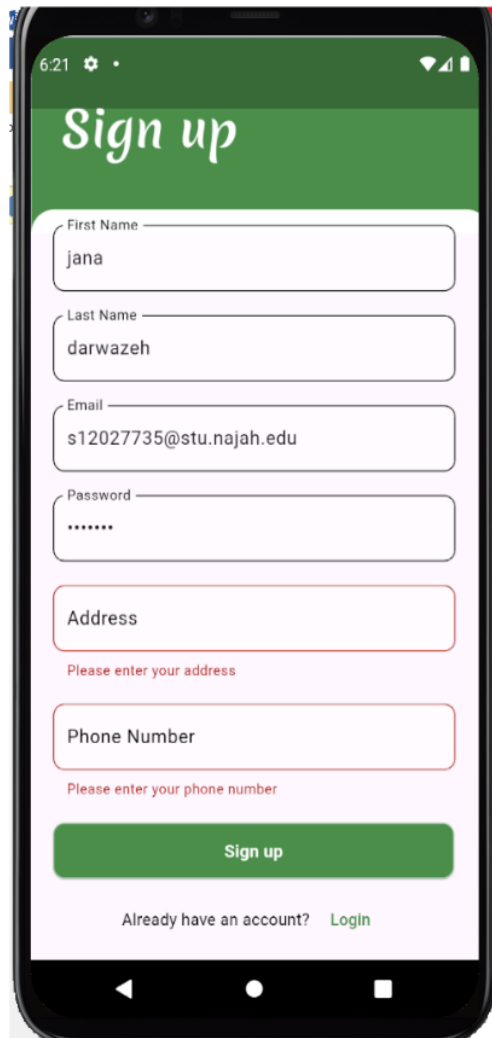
6:21

Sign up

First Name
jana

Last Name
darwazeh

Email
s12027735@stu.najah.edu

Password
•••••••

Address
Please enter your address

Phone Number
Please enter your phone number

Sign up

Already have an account? Login